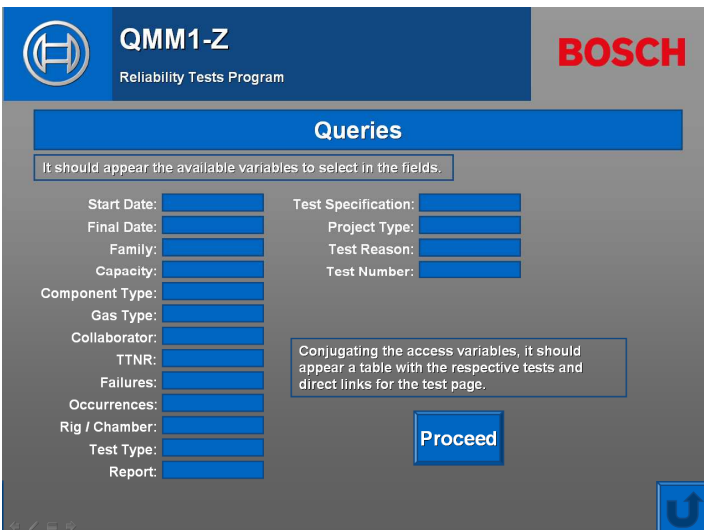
QMM1-Z

Reliability Tests Program

BOSCH

Queries

It should appear the available variables to select in the fields.

Start Date:
Final Date:
Family:
Capacity:
Component Type:
Gas Type:
Collaborator:
TTNR:
Failures:
Occurrences:
Rig / Chamber:
Test Type:
Report:

Test Specification:
Project Type:
Test Reason:
Test Number:

Conjugating the access variables, it should appear a table with the respective tests and direct links for the test page.

Proceed